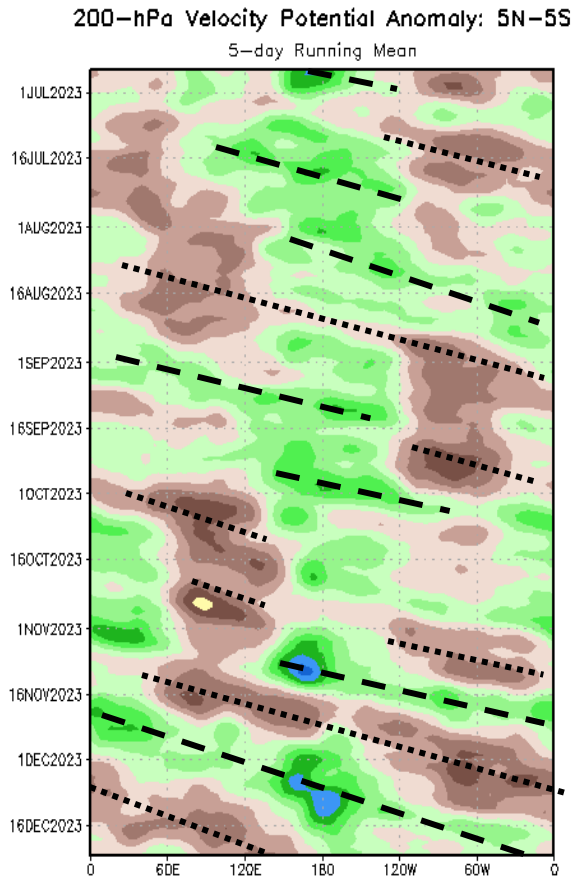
200-hPa Velocity Potential Anomaly: 5N-5S
5-day Running Mean

1JUL2023
16JUL2023
1AUG2023
16AUG2023
1SEP2023
16SEP2023
1OCT2023
16OCT2023
1NOV2023
16NOV2023
1DEC2023
16DEC2023

0
60E
120E
180
120W
60W
0